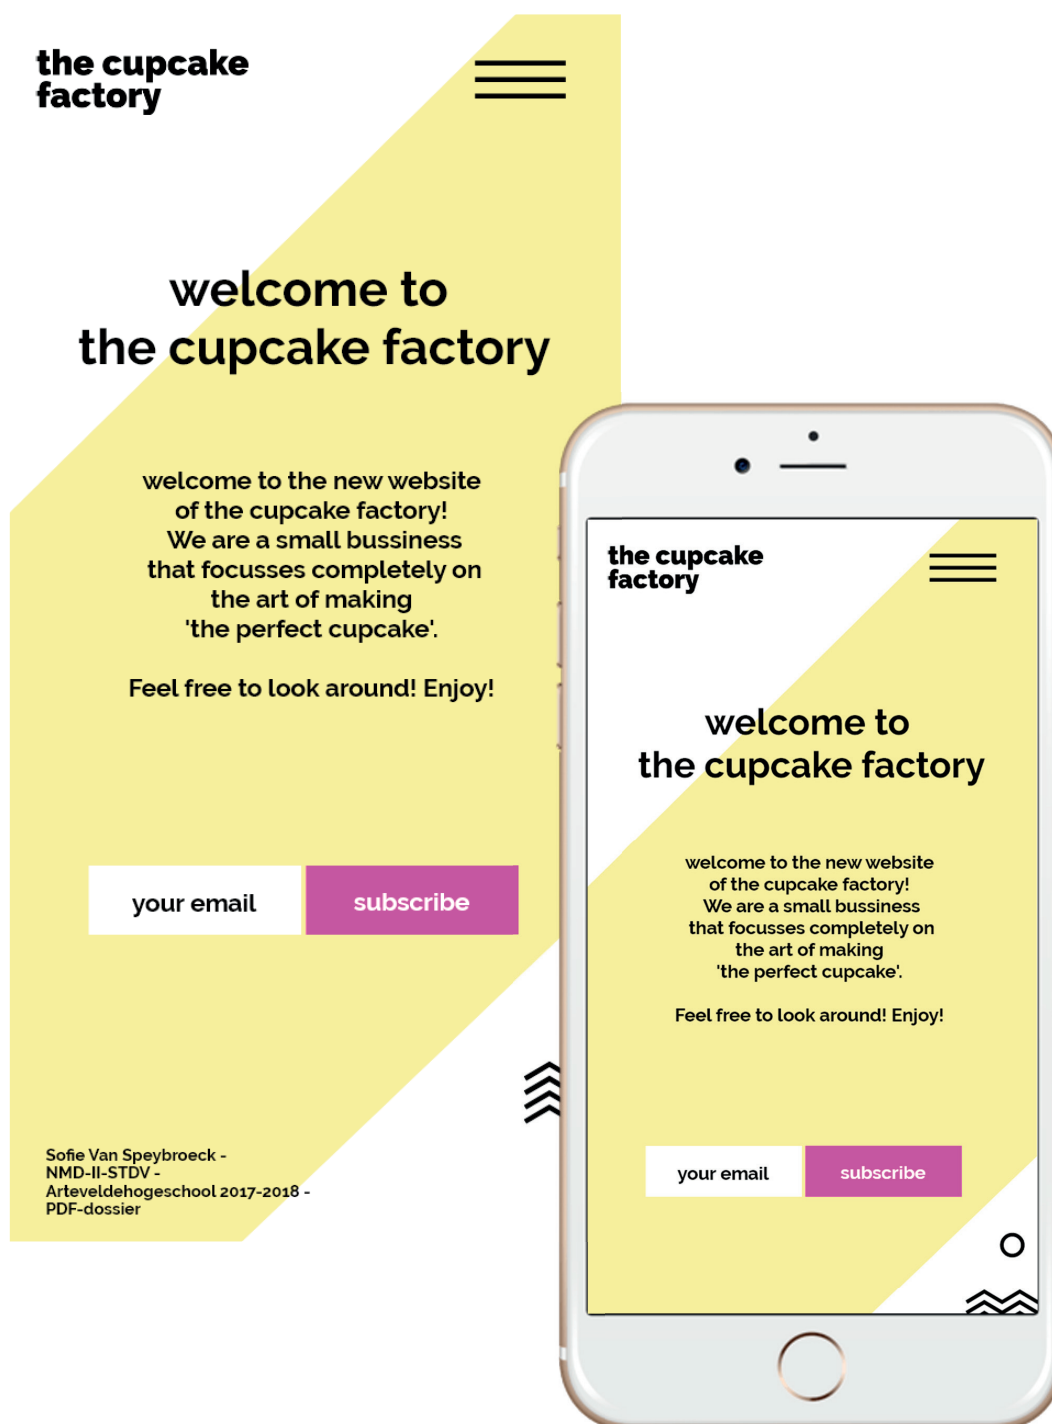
the cupcake factory

welcome to
the cupcake factory

welcome to the new website of the cupcake factory! We are a small bussiness that focusses completely on the art of making 'the perfect cupcake'.

Feel free to look around! Enjoy!

your email

subscribe

Sofie Van Speybroeck - NMD-II-STDV - Arteveldehogeschool 2017-2018 - PDF-dossier

the cupcake factory

welcome to
the cupcake factory

welcome to the new website of the cupcake factory! We are a small bussiness that focusses completely on the art of making 'the perfect cupcake'.

Feel free to look around! Enjoy!

your email

subscribe